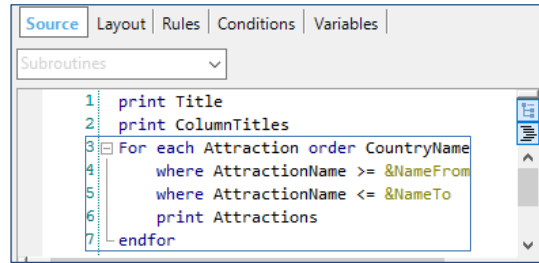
Source | Layout | Rules | Conditions | Variables

Subroutines

1 print Title
2 print ColumnTitles
3 For each Attraction order CountryName
4 where AttractionName >= &NameFrom
5 where AttractionName <= &NameTo
6 print Attractions
7 endfor